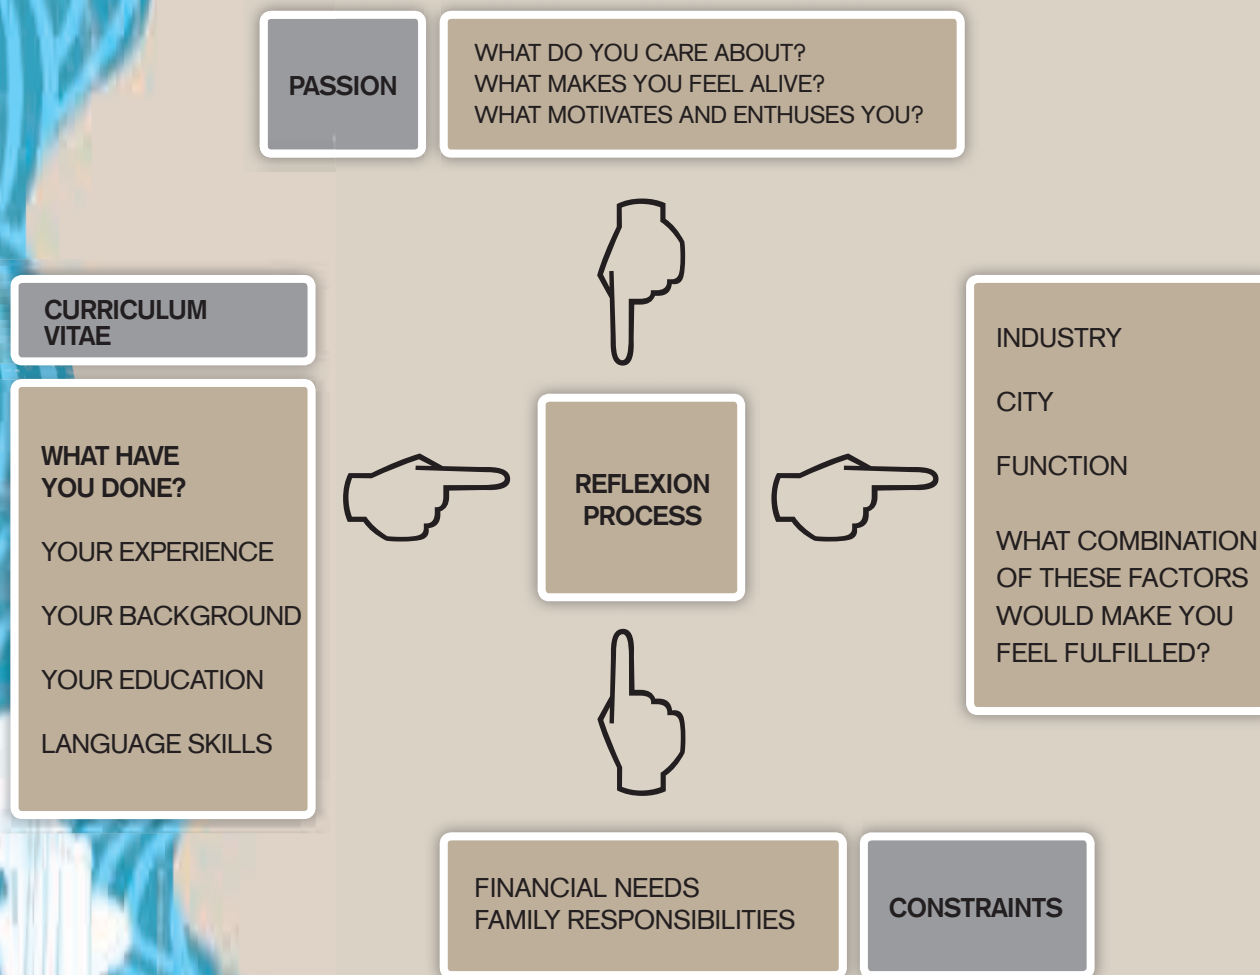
PASSION

WHAT DO YOU CARE ABOUT?
WHAT MAKES YOU FEEL ALIVE?
WHAT MOTIVATES AND ENTHUSES YOU?

CURRICULUM VITAE

WHAT HAVE YOU DONE?

YOUR EXPERIENCE

YOUR BACKGROUND

YOUR EDUCATION

LANGUAGE SKILLS

REFLEXION PROCESS

INDUSTRY

CITY

FUNCTION

WHAT COMBINATION OF THESE FACTORS WOULD MAKE YOU FEEL FULFILLED?

FINANCIAL NEEDS
FAMILY RESPONSIBILITIES

CONSTRAINTS